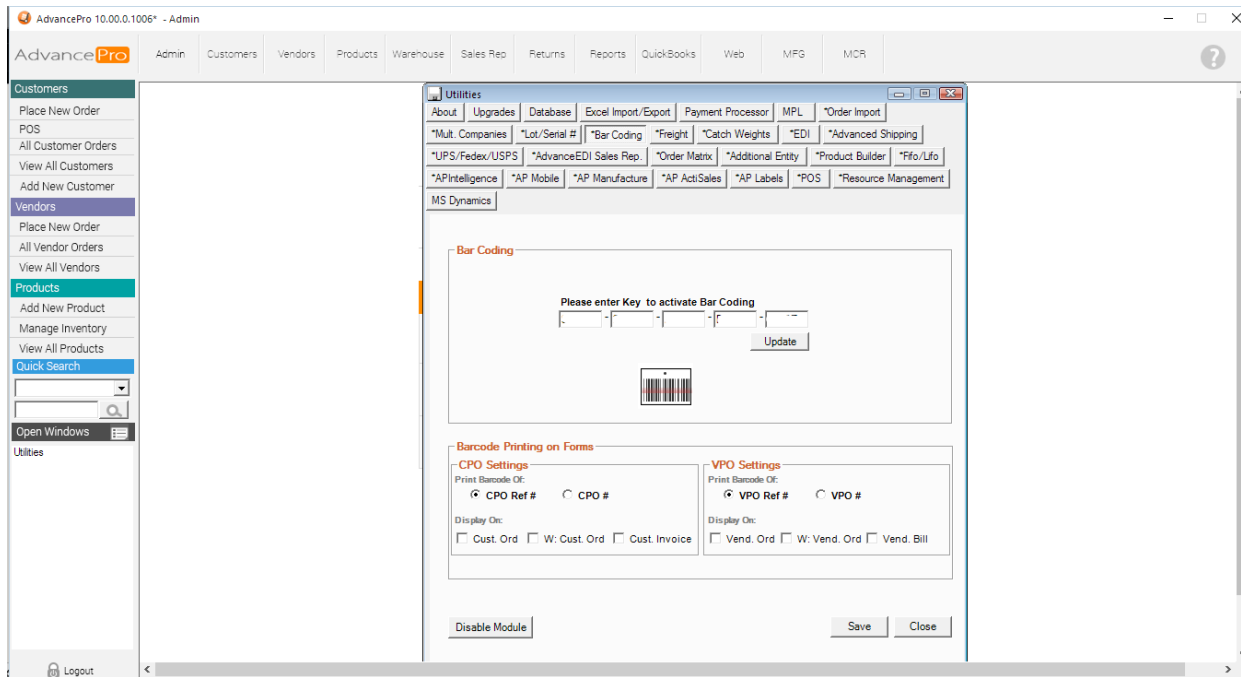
AdvancePro 10.00.0.1006* - Admin

AdvancePro

Admin | Customers | Vendors | Products | Warehouse | Sales Rep | Returns | Reports | QuickBooks | Web | MFG | MCR

Customers
Place New Order
POS
All Customer Orders
View All Customers
Add New Customer
Vendors
Place New Order
All Vendor Orders
View All Vendors
Products
Add New Product
Manage Inventory
View All Products
Quick Search
Open Windows
Utilities

Logout

Utilities

About | Upgrades | Database | Excel Import/Export | Payment Processor | MPL | *Order Import
*Mult. Companies | *Lot/Serial # | *Bar Coding | *Freight | *Catch Weights | *EDI | *Advanced Shipping
*UPS/Fedex/USPS | *AdvanceEDI Sales Rep. | *Order Matrix | *Additional Entity | *Product Builder | *Fifo/Lifo
*APIntelligence | *AP Mobile | *AP Manufacture | *AP ActiSales | *AP Labels | *POS | *Resource Management
MS Dynamics

Bar Coding

Please enter Key to activate Bar Coding
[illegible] - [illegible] - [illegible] - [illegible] - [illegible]
Update

Barcode Printing on Forms

CPO Settings
Print Barcode Of:
CPO Ref # CPO #
Display On:
Cust. Ord W: Cust. Ord Cust. Invoice

VPO Settings
Print Barcode Of:
VPO Ref # VPO #
Display On:
Vend. Ord W: Vend. Ord Vend. Bill

Disable Module
Save
Close